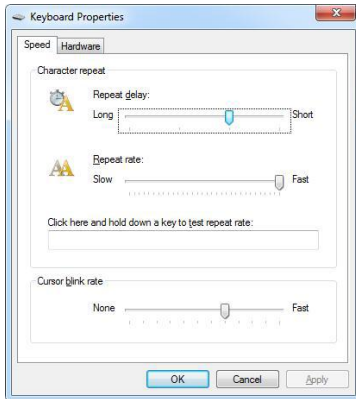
Keyboard Properties

Speed Hardware

Character repeat

Repeat delay:

Long Short

Repeat rate:

Slow Fast

Click here and hold down a key to test repeat rate:

Cursor blink rate

None Fast

OK Cancel Apply